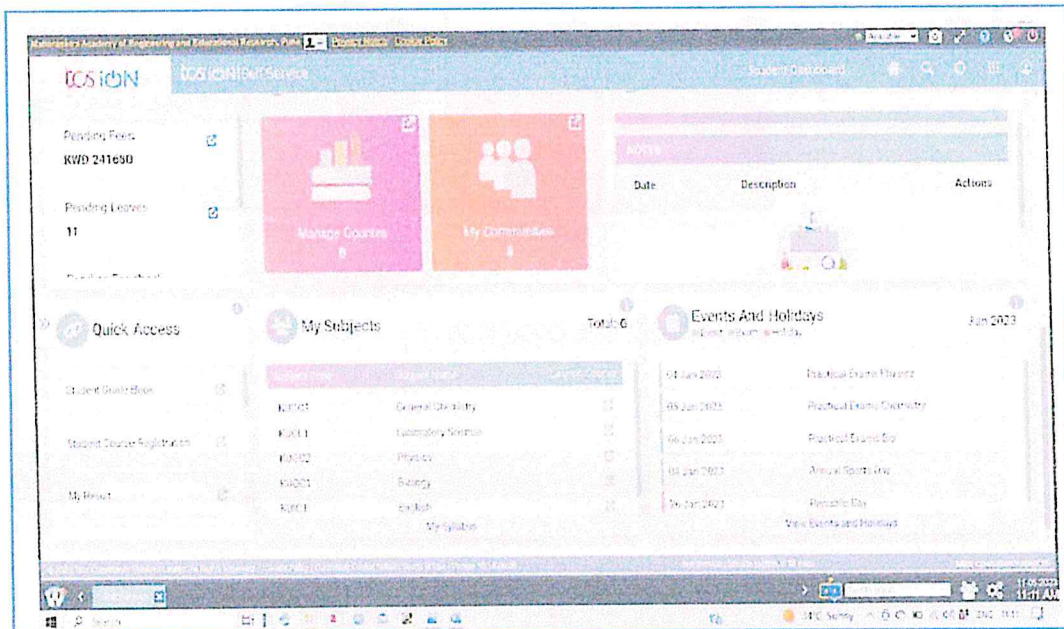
Maharashtra Academy of Engineering and Educational Research, Pune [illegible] Privacy Notice Cookie Policy

TCS iON TCS iON Self Service Student Dashboard

Pending Fees
KWD 241650

Pending Leaves
11

Manage Courses
6

My Communities
4

NOTES

Date Description Actions

Quick Access

Student Guide Book

Student Course Registration

My Result

My Subjects Total: 6

| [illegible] | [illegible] | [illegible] |
|---|---|---|
| KJ0C1 | General Chemistry | |
| KJ0L1 | Laboratory Science | |
| KJ0P2 | Physics | |
| KJ0B1 | Biology | |
| KJ0E1 | English | |

My Syllabus

Events And Holidays Jun 2023

| | |
|---|---|
| 04 Jun 2023 | Practical Exams Physics |
| 05 Jun 2023 | Practical Exams Chemistry |
| 06 Jun 2023 | Practical Exams Bio |
| 08 Jun 2023 | Annual Sports Day |
| 26 Jan 2023 | Republic Day |

View Events and Holidays

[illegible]

Search

31°C Sunny ENG 11:11 AM